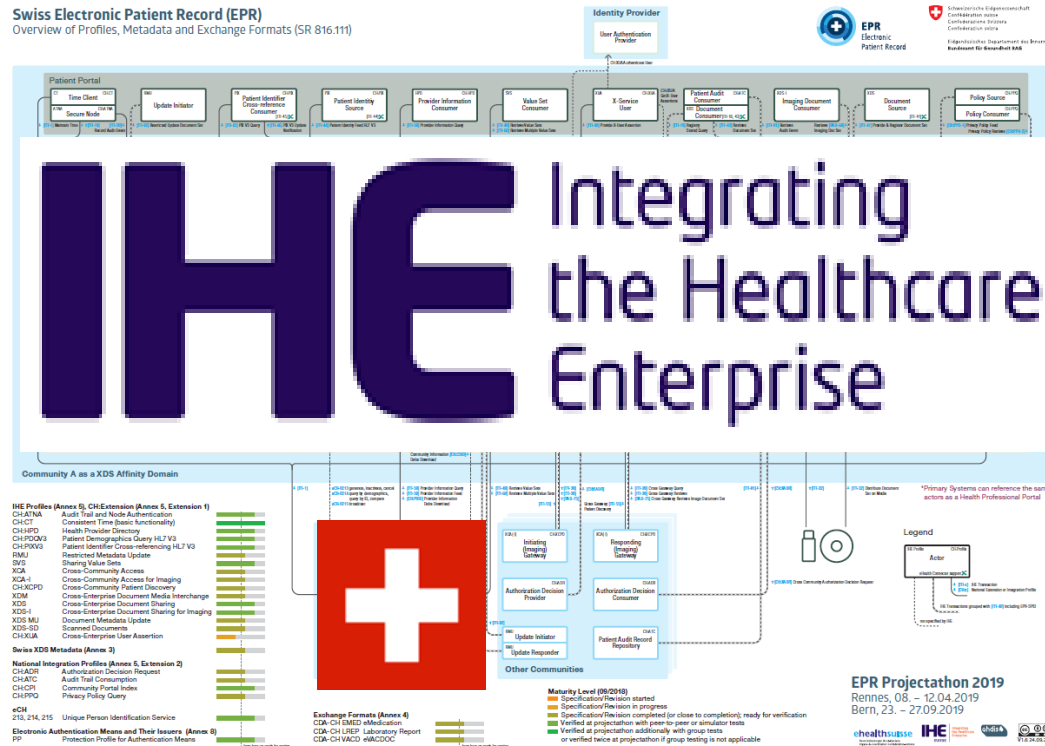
Swiss Electronic Patient Record (EPR)
Overview of Profiles, Metadata and Exchange Formats (SR 816.111)

Identity Provider
User Authentication Provider

EPR Electronic Patient Record

Schweizerische Eidgenossenschaft
Confédération suisse
Confederazione Svizzera
Confederaziun svizra

Eidgenössisches Departement des Innern
Bundesamt für Gesundheit BAG

Patient Portal
Time Client
Secure Node
Update Initiator
Patient Identifier Cross-reference Consumer
Patient Identity Source
Provider Information Consumer
Value Set Consumer
X-Service User
Patient Audit Consumer
Document Consumer
Imaging Document Consumer
Document Source
Policy Source
Policy Consumer

IHE Integrating the Healthcare Enterprise

Community A as a XDS Affinity Domain

IHE Profiles (Annex 5), CH:Extension (Annex 5, Extension 1)
CH:ATNA Audit Trail and Node Authentication
CH:CT Consistent Time (basic functionality)
CH:HPD Health Provider Directory
CH:PDQV3 Patient Demographics Query HL7 V3
CH:PIXV3 Patient Identifier Cross-referencing HL7 V3
RMU Restricted Metadata Update
SVS Sharing Value Sets
XCA Cross-Community Access
XCA-I Cross-Community Access for Imaging
CH:XCPD Cross-Community Patient Discovery
XDM Cross-Enterprise Document Media Interchange
XDS Cross-Enterprise Document Sharing
XDS-I Cross-Enterprise Document Sharing for Imaging
XDS MU Document Metadata Update
XDS-SD Scanned Documents
CH:XUA Cross-Enterprise User Assertion

Swiss XDS Metadata (Annex 3)

National Integration Profiles (Annex 5, Extension 2)
CH:ADR Authorization Decision Request
CH:ATC Audit Trail Consumption
CH:CPI Community Portal Index
CH:PPQ Privacy Policy Query

eCH
213, 214, 215 Unique Person Identification Service

Electronic Authentication Means and Their Issuers (Annex 8)
PP Protection Profile for Authentication Means

Exchange Formats (Annex 4)
CDA-CH EMED eMedication
CDA-CH LREP Laboratory Report
CDA-CH VACD eVACDOC

Initiating (Imaging) Gateway
Responding (Imaging) Gateway
Authorization Decision Provider
Authorization Decision Consumer
Update Initiator
Update Responder
Patient Audit Record Repository
Other Communities

*Primary Systems can reference the sam actors as a Health Professional Portal

Legend
Actor

Maturity Level (09/2018)
Specification/Revision started
Specification/Revision in progress
Specification/Revision completed (or close to completion); ready for verification
Verified at projectathon with peer-to-peer or simulator tests
Verified at projectathon additionally with group tests
or verified twice at projectathon if group testing is not applicable

EPR Projectathon 2019
Rennes, 08. – 12.04.2019
Bern, 23. – 27.09.2019

ehealthsuisse IHE